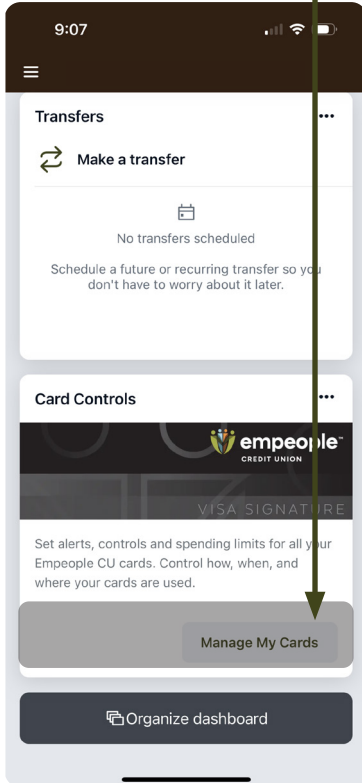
9:07

Transfers

Make a transfer

No transfers scheduled

Schedule a future or recurring transfer so you don't have to worry about it later.

Card Controls

empeople™
CREDIT UNION

VISA SIGNATURE

Set alerts, controls and spending limits for all your Empeople CU cards. Control how, when, and where your cards are used.

Manage My Cards

Organize dashboard